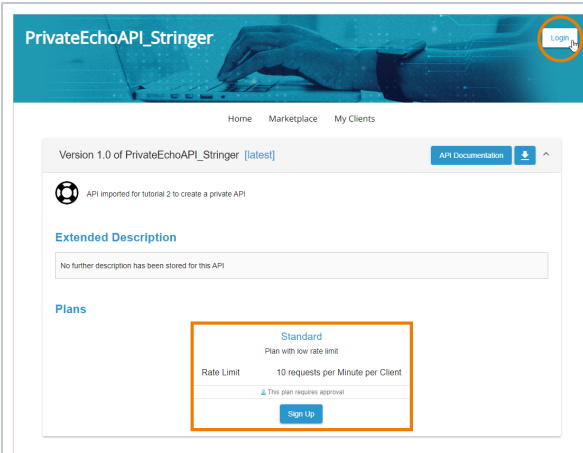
PrivateEchoAPI_Stringer

Login

Home Marketplace My Clients

Version 1.0 of PrivateEchoAPI_Stringer [latest]

API Documentation

API imported for tutorial 2 to create a private API

Extended Description

No further description has been stored for this API

Plans

Standard

Plan with low rate limit

| Rate Limit | 10 requests per Minute per Client |
|---|---|

This plan requires approval

Sign Up